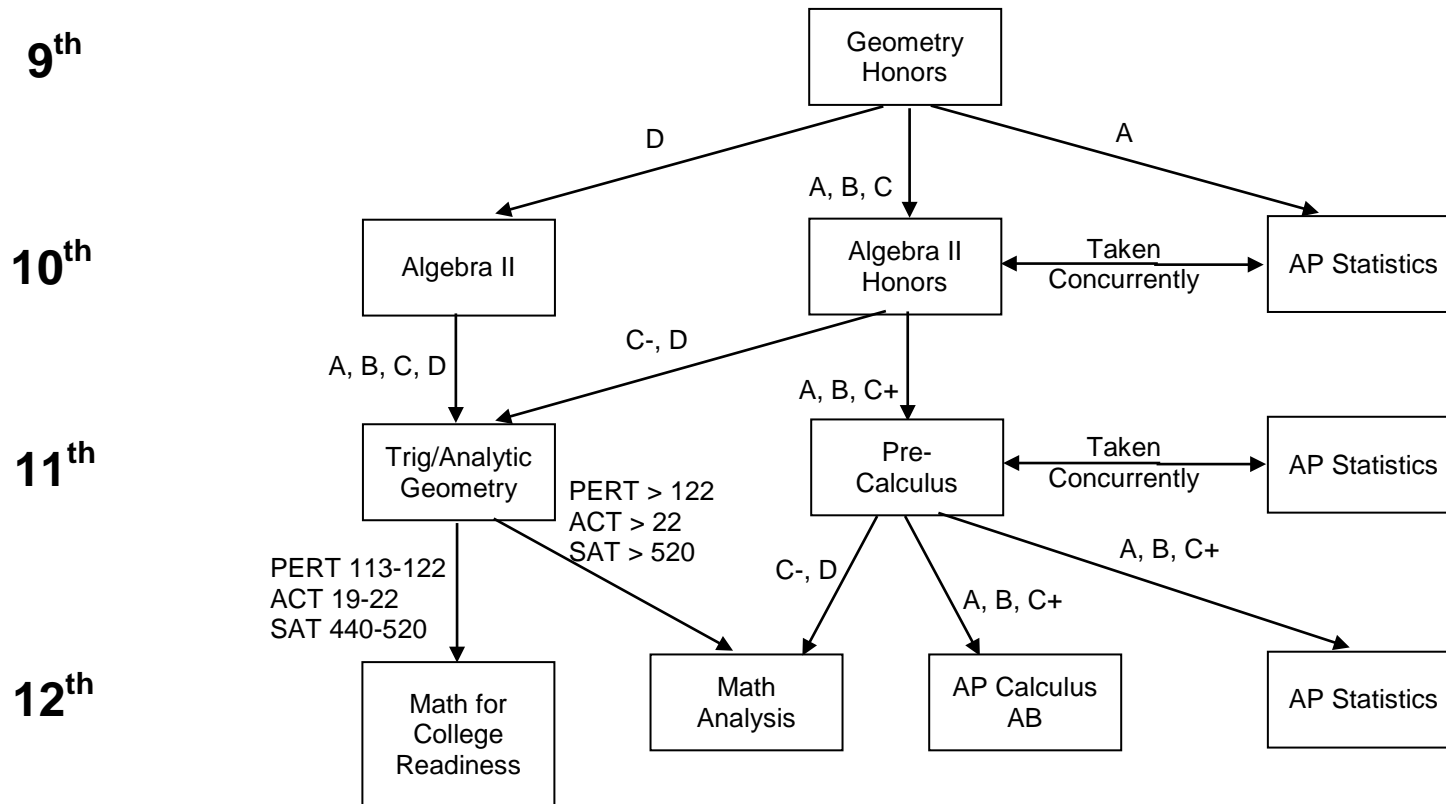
$9^{th}$

Geometry Honors

D

A, B, C

A

$10^{th}$

Algebra II

Algebra II Honors

Taken Concurrently

AP Statistics

A, B, C, D

C-, D

A, B, C+

$11^{th}$

Trig/Analytic Geometry

PERT > 122
ACT > 22
SAT > 520

Pre-Calculus

Taken Concurrently

AP Statistics

PERT 113-122
ACT 19-22
SAT 440-520

C-, D

A, B, C+

A, B, C+

$12^{th}$

Math for College Readiness

Math Analysis

AP Calculus AB

AP Statistics